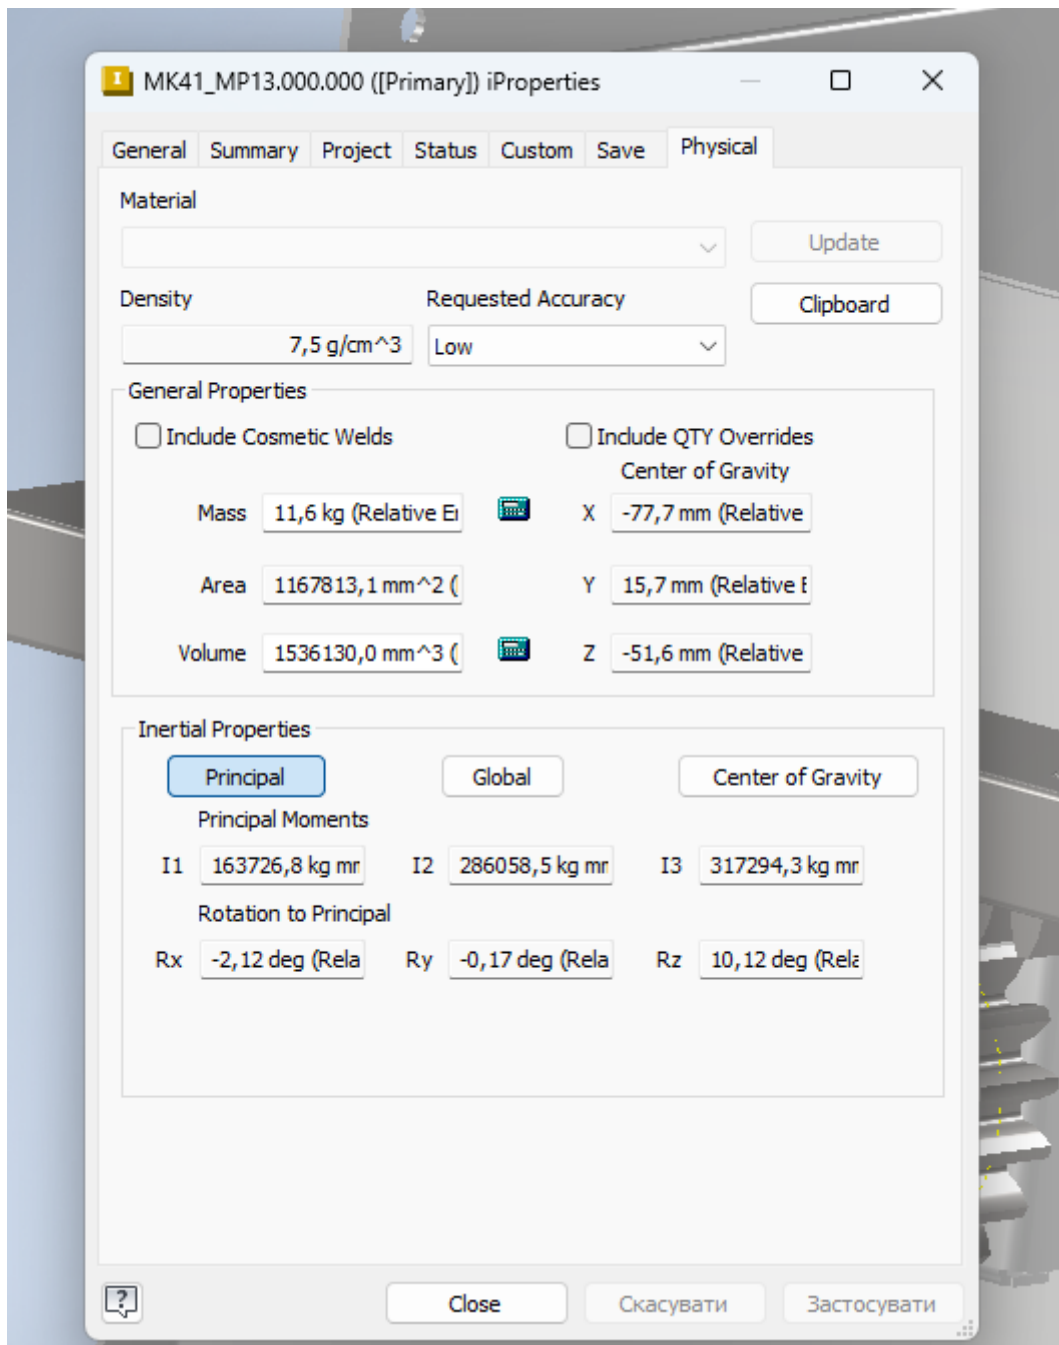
MK41_MP13.000.000 ([Primary]) iProperties

General Summary Project Status Custom Save Physical

Material

Update

Density

Requested Accuracy

Clipboard

7,5 g/cm^3

Low

General Properties

Include Cosmetic Welds

Include QTY Overrides

Center of Gravity

Mass 11,6 kg (Relative E

X -77,7 mm (Relative

Area 1167813,1 mm^2 (

Y 15,7 mm (Relative E

Volume 1536130,0 mm^3 (

Z -51,6 mm (Relative

Inertial Properties

Principal

Global

Center of Gravity

Principal Moments

I1 163726,8 kg mr

I2 286058,5 kg mr

I3 317294,3 kg mr

Rotation to Principal

Rx -2,12 deg (Rela

Ry -0,17 deg (Rela

Rz 10,12 deg (Rela

Close

Скасувати

Застосувати